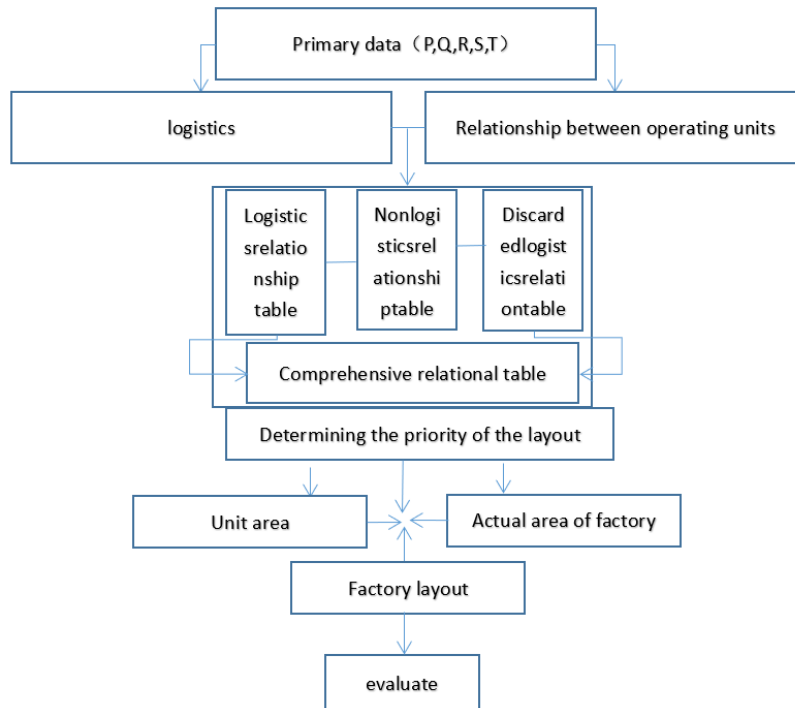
Primary data（P,Q,R,S,T）

logistics

Relationship between operating units

Logisticsrelationship table

Nonlogisticsrelationshiptable

Discardedlogisticsrelationtable

Comprehensive relational table

Determining the priority of the layout

Unit area

Actual area of factory

Factory layout

evaluate